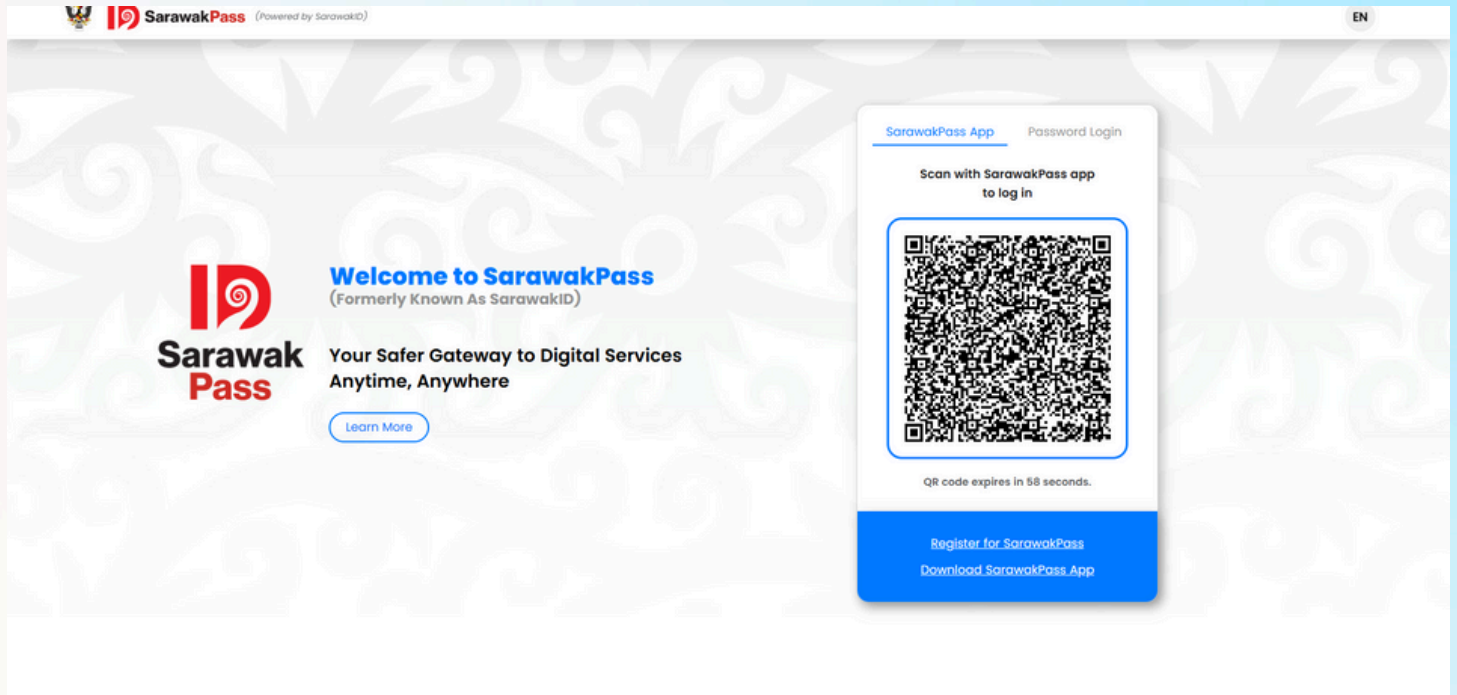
SarawakPass (Powered by SarawakID)

EN

Sarawak Pass

Welcome to SarawakPass
(Formerly Known As SarawakID)

Your Safer Gateway to Digital Services
Anytime, Anywhere

Learn More

SarawakPass App

Password Login

Scan with SarawakPass app to log in

QR code expires in 58 seconds.

Register for SarawakPass

Download SarawakPass App